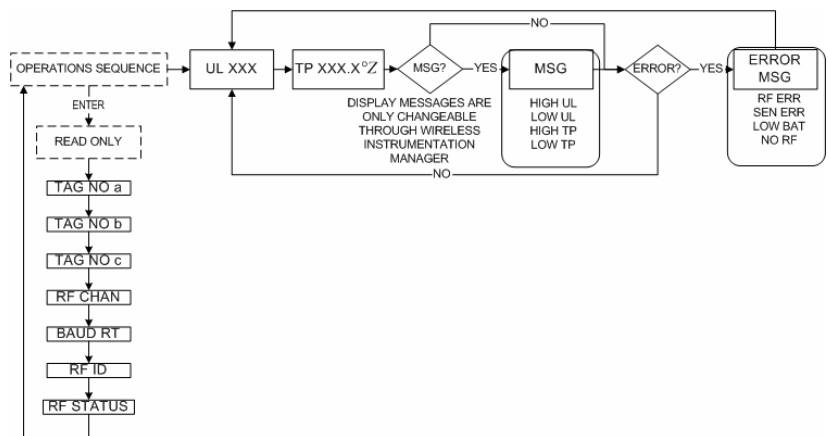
OPERATIONS SEQUENCE

ENTER

READ ONLY

TAG NO a

TAG NO b

TAG NO c

RF CHAN

BAUD RT

RF ID

RF STATUS

UL XXX

TP XXX.X°Z

MSG?

YES

NO

DISPLAY MESSAGES ARE ONLY CHANGEABLE THROUGH WIRELESS INSTRUMENTATION MANAGER

MSG

HIGH UL
LOW UL
HIGH TP
LOW TP

ERROR?

YES

NO

ERROR MSG

RF ERR
SEN ERR
LOW BAT
NO RF